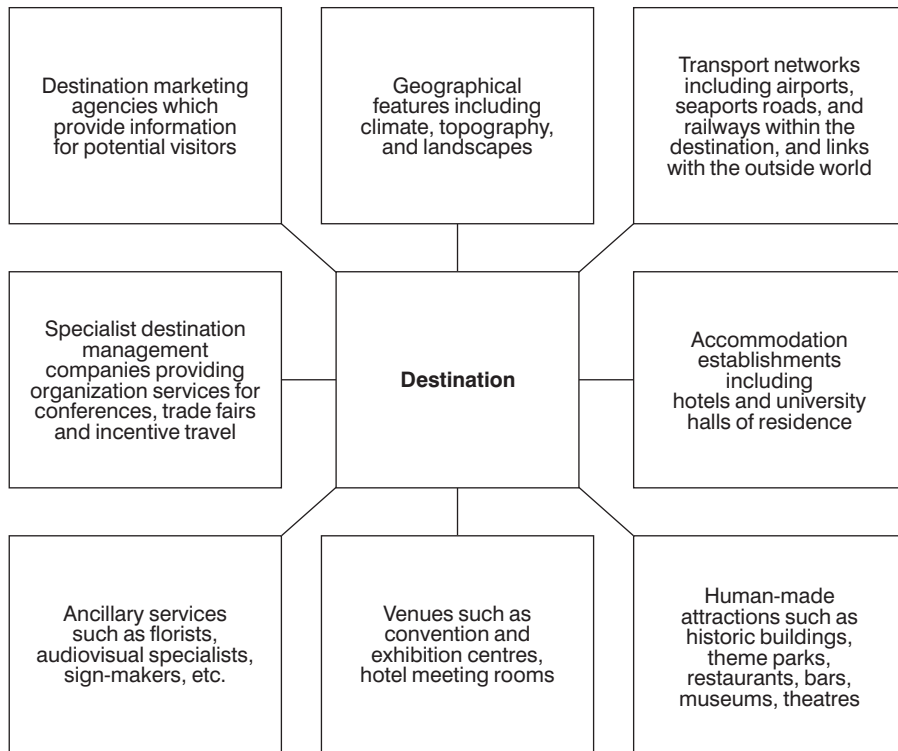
Destination marketing agencies which provide information for potential visitors

Geographical features including climate, topography, and landscapes

Transport networks including airports, seaports roads, and railways within the destination, and links with the outside world

Specialist destination management companies providing organization services for conferences, trade fairs and incentive travel

**Destination**

Accommodation establishments including hotels and university halls of residence

Ancillary services such as florists, audiovisual specialists, sign-makers, etc.

Venues such as convention and exhibition centres, hotel meeting rooms

Human-made attractions such as historic buildings, theme parks, restaurants, bars, museums, theatres